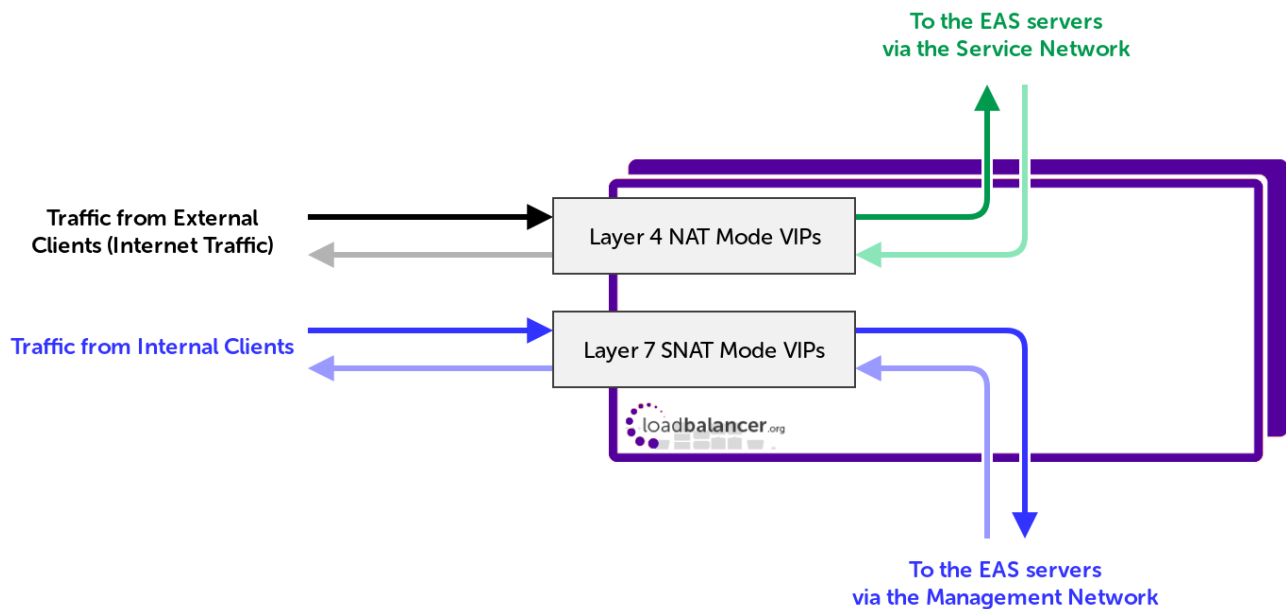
To the EAS servers
via the Service Network

Traffic from External Clients (Internet Traffic)

Layer 4 NAT Mode VIPs

Traffic from Internal Clients

Layer 7 SNAT Mode VIPs

loadbalancer.org

To the EAS servers
via the Management Network